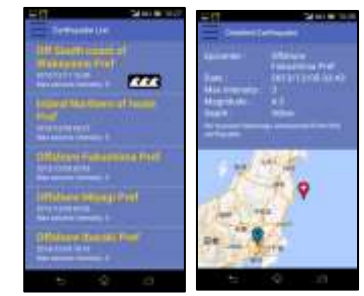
Earthquake List

Off South coast of Wakayama Pref
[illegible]
Max seismic intensity: 3

Inland Northern of Ibaraki Pref
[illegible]
Max seismic intensity: 3

Offshore Fukushima Pref
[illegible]
Max seismic intensity: 3

Offshore Miyagi Pref
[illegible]
Max seismic intensity: 3

Offshore Ibaraki Pref
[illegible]
Max seismic intensity: 3

Detailed Earthquake

Epicenter: Offshore Fukushima Pref
Date: 2013/11/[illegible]
Max intensity: 3
Magnitude: 4.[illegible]
Depth: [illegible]

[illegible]